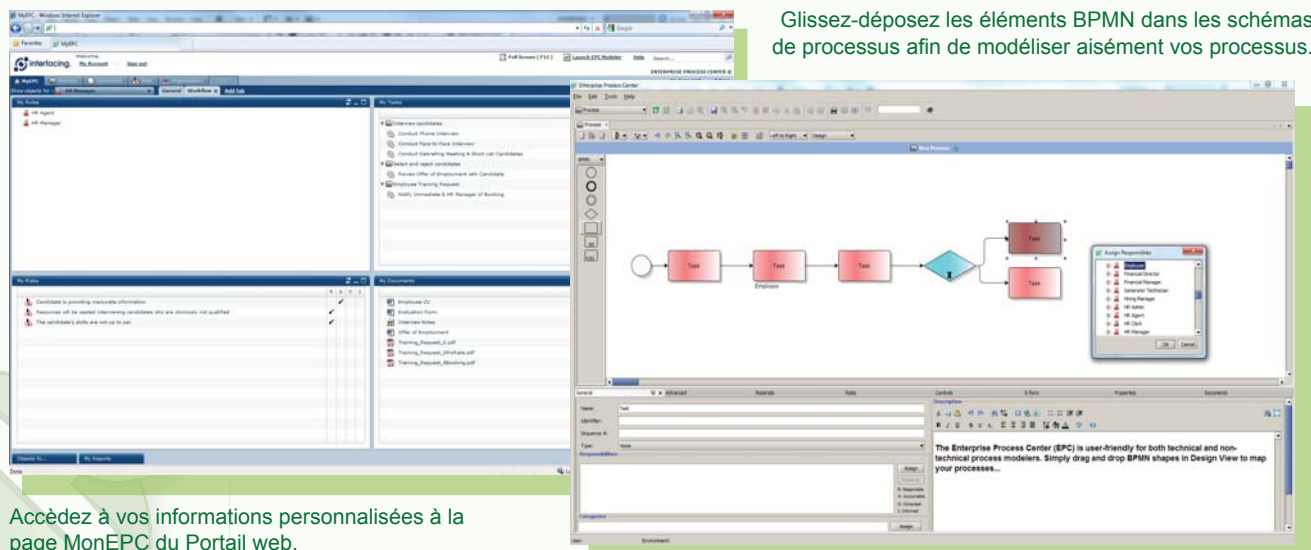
Glissez-déposez les éléments BPMN dans les schémas de processus afin de modéliser aisément vos processus.

MyEPC - Windows Internet Explorer

Favorites MyEPC

interfacing. My Account Sign out

Full Screen (F11) Launch EPC Modeler Help Search...

ENTERPRISE PROCESS CENTER

HR Manager General Workflow Add Tab

My Roles

HR Agent

HR Manager

My Tasks

Interview candidates

Conduct Phone Interview

Conduct Face to Face Interview

Conduct Debriefing Meeting & Short List Candidates

Select and reject candidates

Review Offer of Employment with Candidate

Employee Training Request

Notify Immediate & HR Manager of Booking

My Risks

Candidate is providing inaccurate information

Resources will be wasted interviewing candidates who are obviously not qualified

The candidate's skills are not up to par

My Documents

Employee CV

Evaluation Form

Interview Notes

Offer of Employment

Training_Request_2.pdf

Training_Request_1ProfileForm.pdf

Training_Request_4Booking.pdf

Objects To... My Reports

Done

Enterprise Process Center

File Edit Tools Help

Process

New Process

Task

Task

Task

Task

Task

Employee

Assign Responsibles

Employee

Financial Director

Financial Manager

Generator Technician

Hiring Manager

HR Admin

HR Agent

HR Clerk

HR Manager

OK Cancel

General Advanced Materials Risks Controls E-form Properties Documents

Name: Task

Identifier:

Sequence #:

Type: None

Responsibilities

Assign

Categories

Assign

Description

The Enterprise Process Center (EPC) is user-friendly for both technical and non-technical process modelers. Simply drag and drop BPMN shapes in Design View to map your processes...

User: Environment:

Accèdez à vos informations personnalisées à la page MonEPC du Portail web.